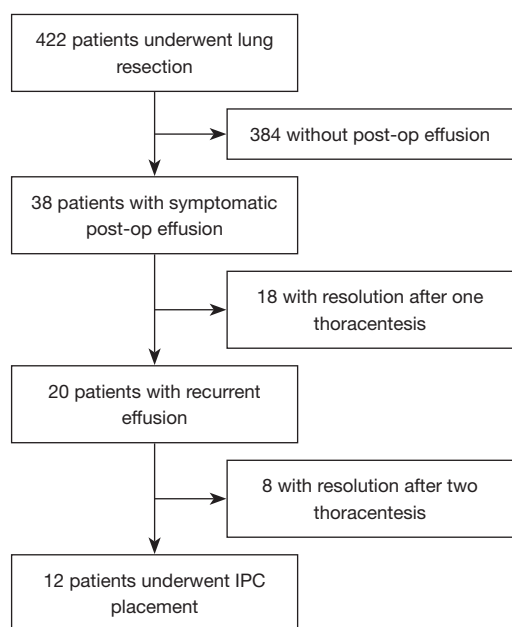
422 patients underwent lung resection

384 without post-op effusion

38 patients with symptomatic post-op effusion

18 with resolution after one thoracentesis

20 patients with recurrent effusion

8 with resolution after two thoracentesis

12 patients underwent IPC placement